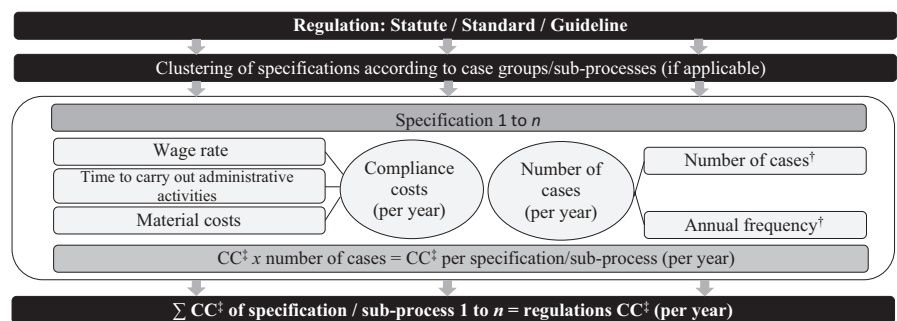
Regulation: Statute / Standard / Guideline

Clustering of specifications according to case groups/sub-processes (if applicable)

Specification 1 to *n*

Wage rate

Time to carry out administrative activities

Material costs

Compliance costs (per year)

Number of cases (per year)

Number of cases†

Annual frequency†

CC‡ *x* number of cases = CC‡ per specification/sub-process (per year)

∑ CC‡ of specification / sub-process 1 to *n* = regulations CC‡ (per year)